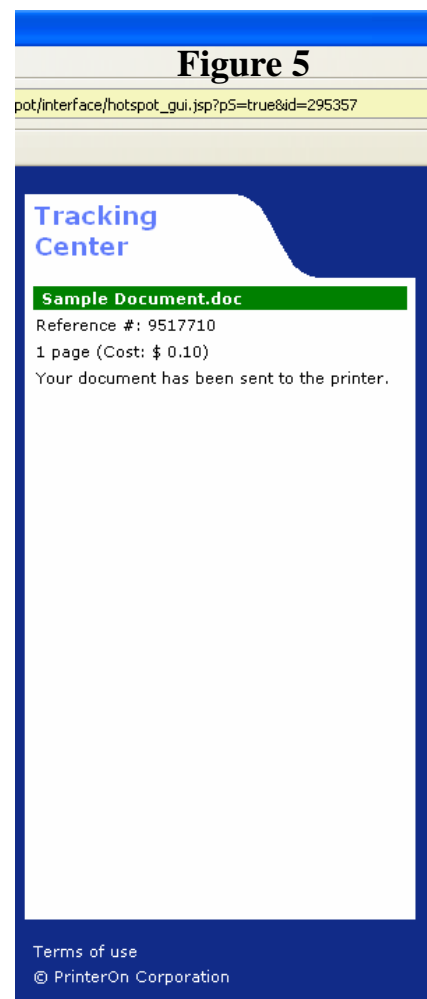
Figure 5

pot/interface/hotspot_gui.jsp?pS=true&id=295357

Tracking Center

Sample Document.doc

Reference #: 9517710

1 page (Cost: $ 0.10)

Your document has been sent to the printer.

Terms of use

© PrinterOn Corporation